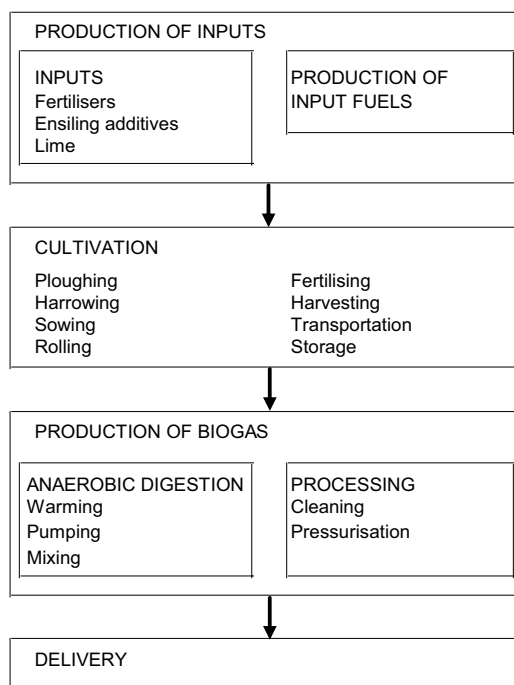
PRODUCTION OF INPUTS

INPUTS
Fertilisers
Ensiling additives
Lime

PRODUCTION OF INPUT FUELS

CULTIVATION

Ploughing
Harrowing
Sowing
Rolling

Fertilising
Harvesting
Transportation
Storage

PRODUCTION OF BIOGAS

ANAEROBIC DIGESTION
Warming
Pumping
Mixing

PROCESSING
Cleaning
Pressurisation

DELIVERY